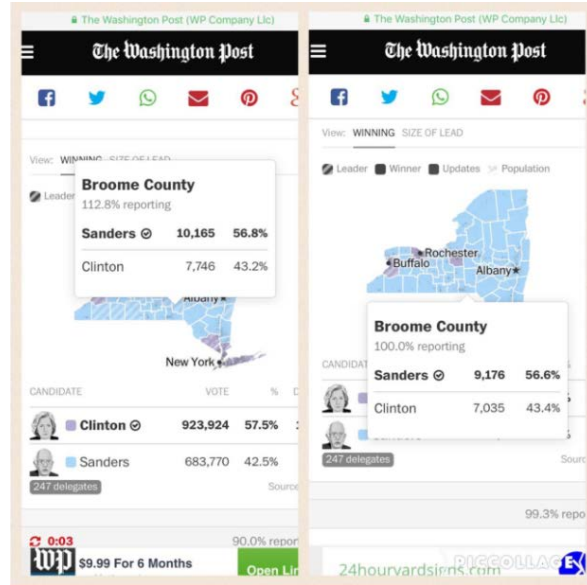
The Washington Post (WP Company Llc)

The Washington Post

View: WINNING SIZE OF LEAD

Leader

Broome County
112.8% reporting

| | | |
|---|---|---|
| Sanders | 10,165 | 56.8% |
| Clinton | 7,746 | 43.2% |

Albany

New York

CANDIDATE VOTE %

| | | |
|---|---|---|
| Clinton | 923,924 | 57.5% |
| Sanders | 683,770 | 42.5% |

247 delegates

Source

0:03

90.0% repor

WP $9.99 For 6 Months

Open Lin

The Washington Post (WP Company Llc)

The Washington Post

View: WINNING SIZE OF LEAD

Leader Winner Updates Population

Rochester
Buffalo
Albany

Broome County
100.0% reporting

| | | |
|---|---|---|
| Sanders | 9,176 | 56.6% |
| Clinton | 7,035 | 43.4% |

CANDIDAT

247 delegates

Sourc

99.3% repo

24houryardsigns.com

PICCOLLAGE